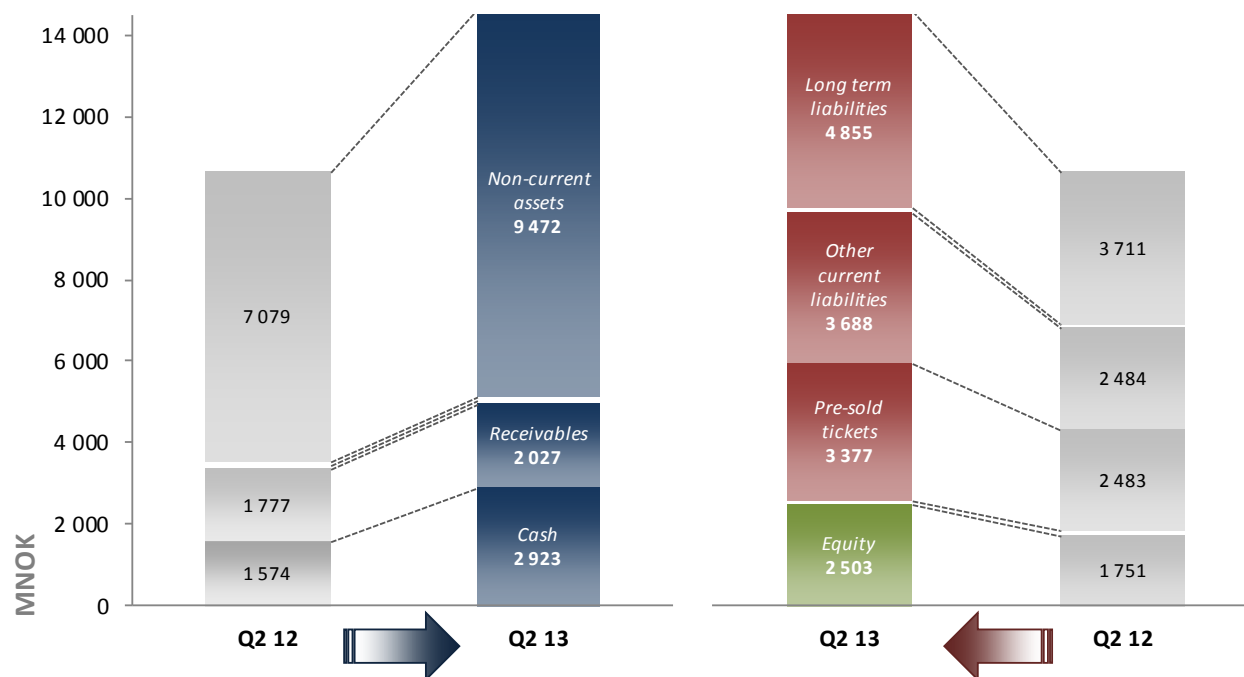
14 000
12 000
10 000
8 000
6 000
4 000
2 000
0

MNOK

7 079
1 777
1 574

Non-current assets
9 472

Receivables
2 027

Cash
2 923

Q2 12
Q2 13

Long term liabilities
4 855

Other current liabilities
3 688

Pre-sold tickets
3 377

Equity
2 503

3 711
2 484
2 483
1 751

Q2 13
Q2 12